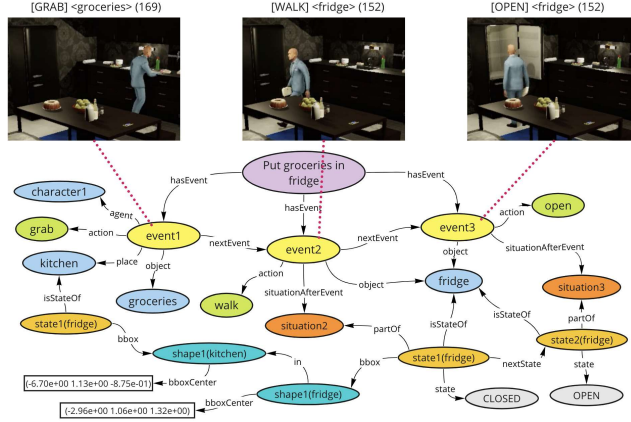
[GRAB] <groceries> (169)

[WALK] <fridge> (152)

[OPEN] <fridge> (152)

Put groceries in fridge

hasEvent

hasEvent

hasEvent

character1

agent

grab

action

event1

nextEvent

event2

nextEvent

event3

action

open

kitchen

place

object

action

object

object

situationAfterEvent

groceries

walk

situationAfterEvent

fridge

situation3

isStateOf

partOf

isStateOf

isStateOf

partOf

state1(fridge)

situation2

bbox

state2(fridge)

shape1(kitchen)

in

bbox

state1(fridge)

nextState

[-6.70e+00 1.13e+00 -8.75e-01]

bboxCenter

state

state

shape1(fridge)

[-2.96e+00 1.06e+00 1.32e+00]

bboxCenter

CLOSED

OPEN